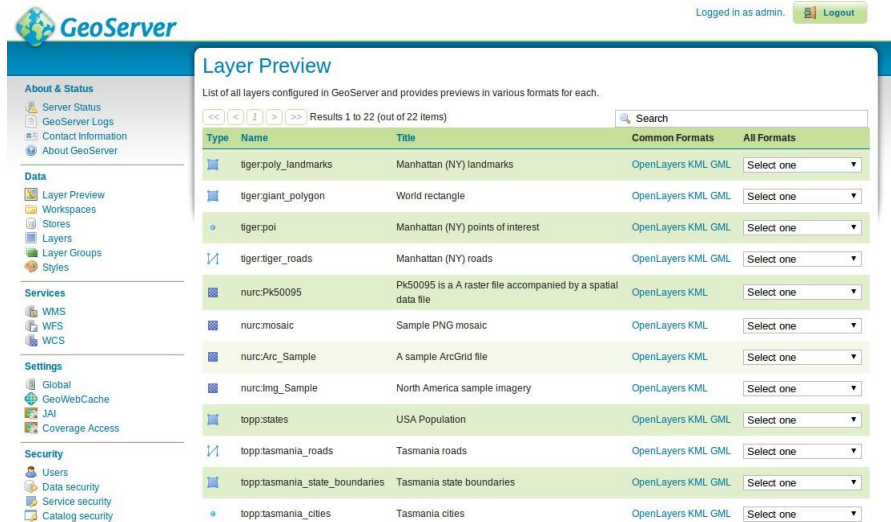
GeoServer

Logged in as admin. Logout

About & Status
Server Status
GeoServer Logs
Contact Information
About GeoServer

Data
Layer Preview
Workspaces
Stores
Layers
Layer Groups
Styles

Services
WMS
WFS
WCS

Settings
Global
GeoWebCache
JAI
Coverage Access

Security
Users
Data security
Service security
Catalog security

Layer Preview

List of all layers configured in GeoServer and provides previews in various formats for each.

<< < 1 > >> Results 1 to 22 (out of 22 items)

Search

| Type | Name | Title | Common Formats | All Formats |
|---|---|---|---|---|
| | tiger:poly_landmarks | Manhattan (NY) landmarks | OpenLayers KML GML | Select one |
| | tiger:giant_polygon | World rectangle | OpenLayers KML GML | Select one |
| | tiger:poi | Manhattan (NY) points of interest | OpenLayers KML GML | Select one |
| | tiger:tiger_roads | Manhattan (NY) roads | OpenLayers KML GML | Select one |
| | nurc:Pk50095 | Pk50095 is a A raster file accompanied by a spatial data file | OpenLayers KML | Select one |
| | nurc:mosaic | Sample PNG mosaic | OpenLayers KML | Select one |
| | nurc:Arc_Sample | A sample ArcGrid file | OpenLayers KML | Select one |
| | nurc:Img_Sample | North America sample imagery | OpenLayers KML | Select one |
| | topp:states | USA Population | OpenLayers KML GML | Select one |
| | topp:tasmania_roads | Tasmania roads | OpenLayers KML GML | Select one |
| | topp:tasmania_state_boundaries | Tasmania state boundaries | OpenLayers KML GML | Select one |
| | topp:tasmania_cities | Tasmania cities | OpenLayers KML GML | Select one |